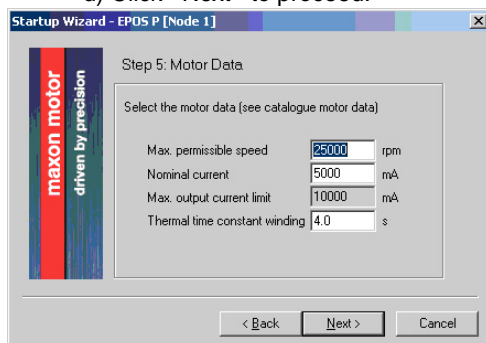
d) Click "Next" to proceed.

Startup Wizard - EPOS P [Node 1]

maxon motor
driven by precision

Step 5: Motor Data

Select the motor data (see catalogue motor data)

Max. permissible speed 25000 rpm
Nominal current 5000 mA
Max. output current limit 10000 mA
Thermal time constant winding 4.0 s

< Back
Next >
Cancel